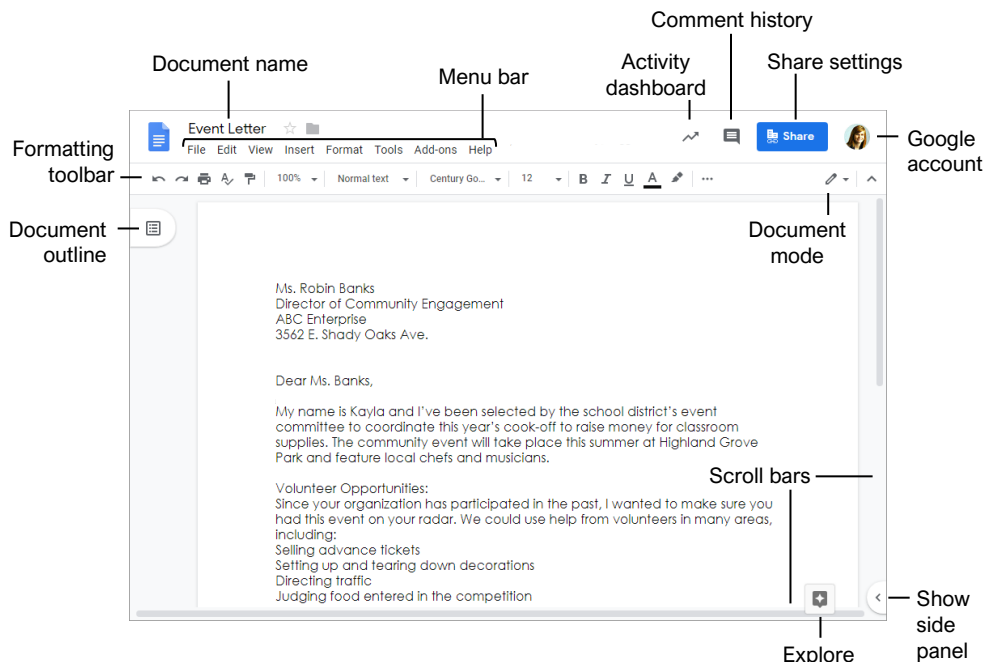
Comment history

Document name

Menu bar

Activity dashboard

Share settings

Event Letter

File Edit View Insert Format Tools Add-ons Help

Share

Google account

Formatting toolbar

100% Normal text Century Go... 12 B I U A

Document outline

Document mode

Ms. Robin Banks
Director of Community Engagement
ABC Enterprise
3562 E. Shady Oaks Ave.

Dear Ms. Banks,

My name is Kayla and I've been selected by the school district's event committee to coordinate this year's cook-off to raise money for classroom supplies. The community event will take place this summer at Highland Grove Park and feature local chefs and musicians.

Volunteer Opportunities:
Since your organization has participated in the past, I wanted to make sure you had this event on your radar. We could use help from volunteers in many areas, including:
Selling advance tickets
Setting up and tearing down decorations
Directing traffic
Judging food entered in the competition

Scroll bars

Show side panel

Explore